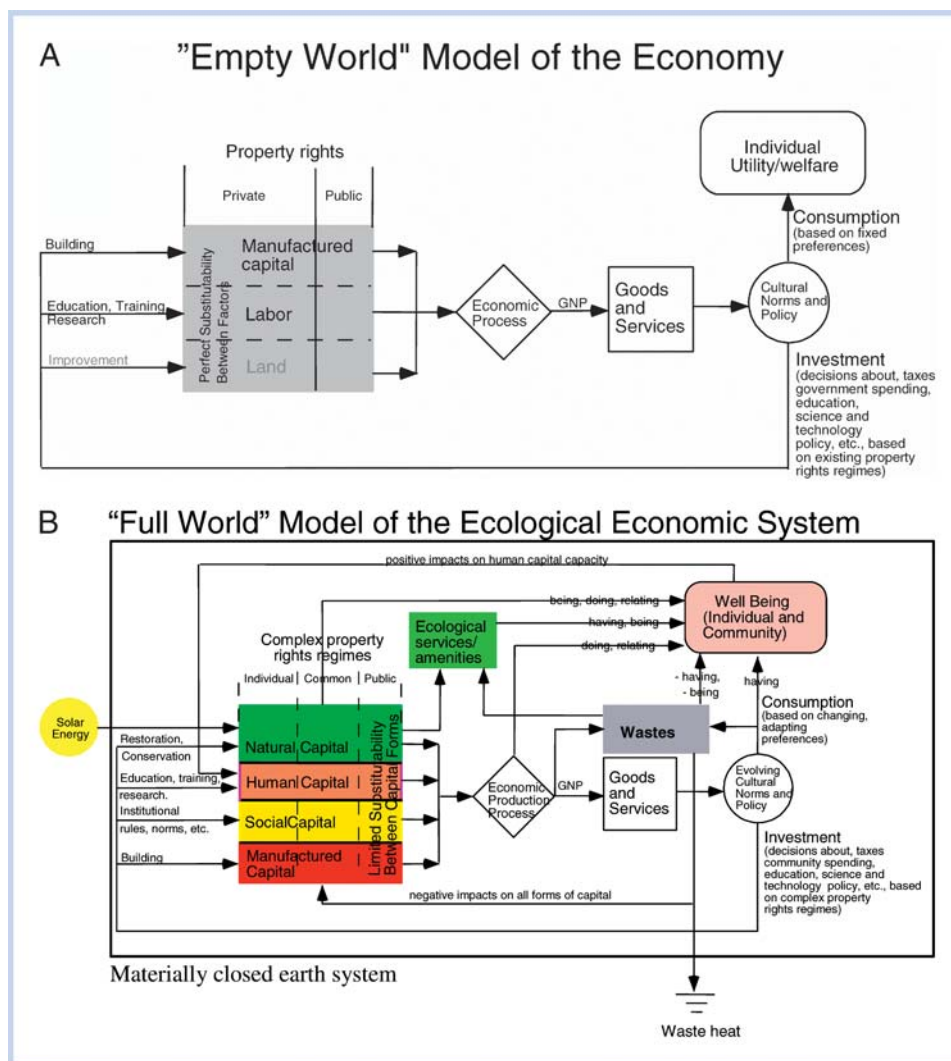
A "Empty World" Model of the Economy

Property rights

Private

Public

Building

Education, Training, Research

Improvement

Perfect Substitutability Between Factors

Manufactured capital

Labor

Land

Economic Process

GNP

Goods and Services

Individual Utility/welfare

Consumption (based on fixed preferences)

Cultural Norms and Policy

Investment (decisions about, taxes government spending, education, science and technology policy, etc., based on existing property rights regimes)

B "Full World" Model of the Ecological Economic System

positive impacts on human capital capacity

being, doing, relating

having, being

doing, relating

Well Being (Individual and Community)

Ecological services/ amenities

Complex property rights regimes

Individual

Common

Public

Solar Energy

Restoration, Conservation

Education, training, research.

Institutional rules, norms, etc.

Building

Natural Capital

Human Capital

Social Capital

Manufactured Capital

Limited Substitutability Between Capital Forms

- having, - being

having

Wastes

Consumption (based on changing, adapting preferences)

Economic Production Process

GNP

Goods and Services

Evolving Cultural Norms and Policy

Investment (decisions about, taxes community spending, education, science and technology policy, etc., based on complex property rights regimes)

negative impacts on all forms of capital

Materially closed earth system

Waste heat